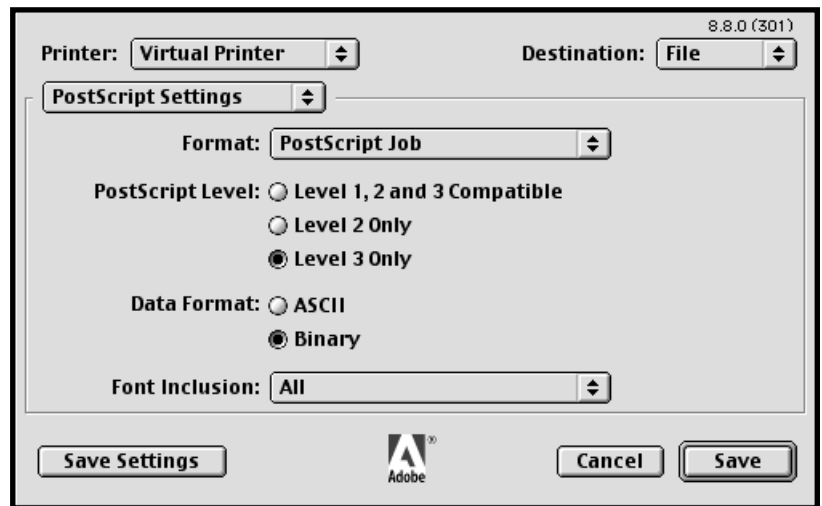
8.8.0 (301)

Printer: Virtual Printer

Destination: File

PostScript Settings

Format: PostScript Job

PostScript Level: Level 1, 2 and 3 Compatible

Level 2 Only

Level 3 Only

Data Format: ASCII

Binary

Font Inclusion: All

Save Settings

Adobe

Cancel

Save